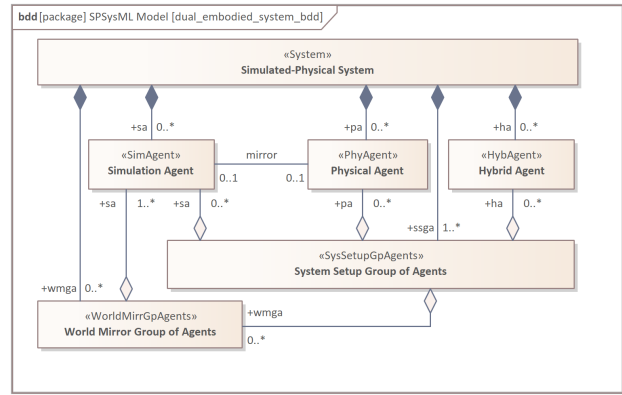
bdd [package] SPSysML Model [dual_embodied_system_bdd]

«System»
Simulated-Physical System

+sa 0..*

+pa 0..*

+ha 0..*

«SimAgent»
Simulation Agent

mirror

0..1

0..1

«PhyAgent»
Physical Agent

«HybAgent»
Hybrid Agent

+sa 1..*

+sa 0..*

+pa 0..*

+ssga 1..*

+ha 0..*

«SysSetupGpAgents»
System Setup Group of Agents

+wmga 0..*

«WorldMirrGpAgents»
World Mirror Group of Agents

+wmga

0..*